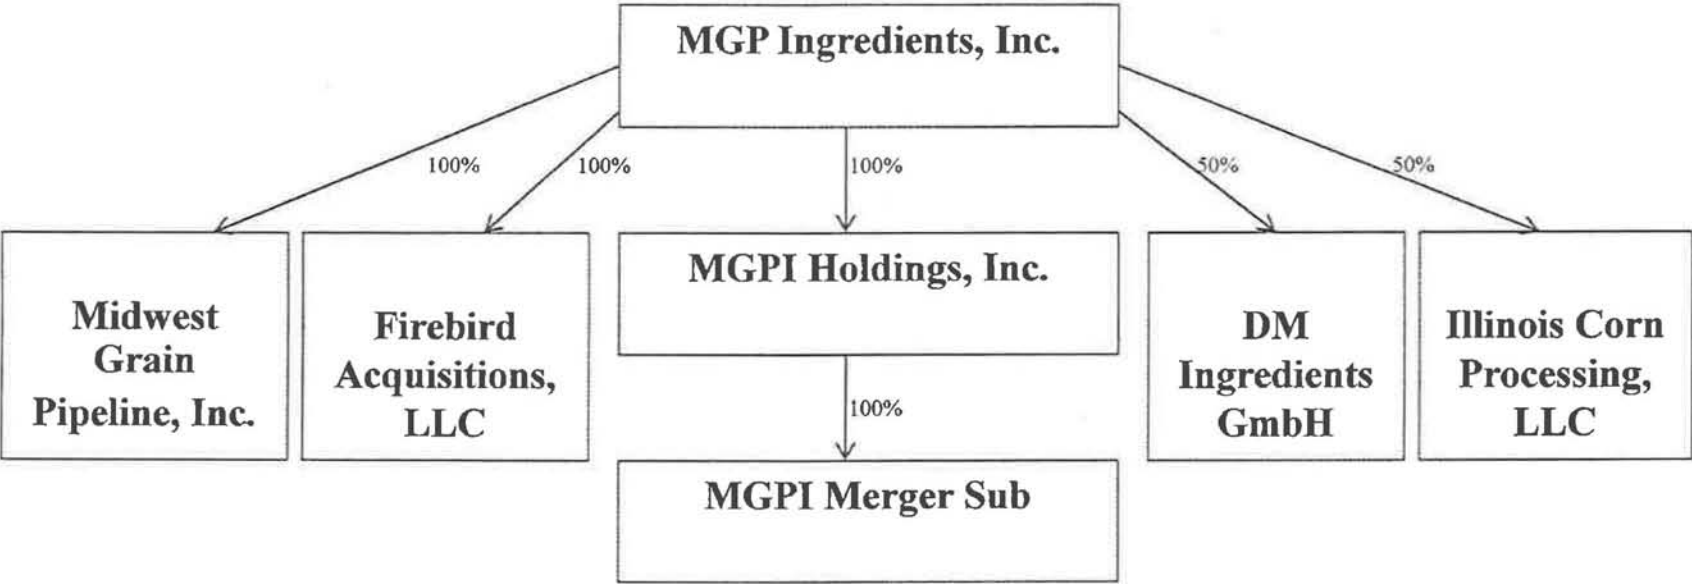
MGP Ingredients, Inc.

100%

100%

100%

50%

50%

Midwest Grain Pipeline, Inc.

Firebird Acquisitions, LLC

MGPI Holdings, Inc.

DM Ingredients GmbH

Illinois Corn Processing, LLC

100%

MGPI Merger Sub